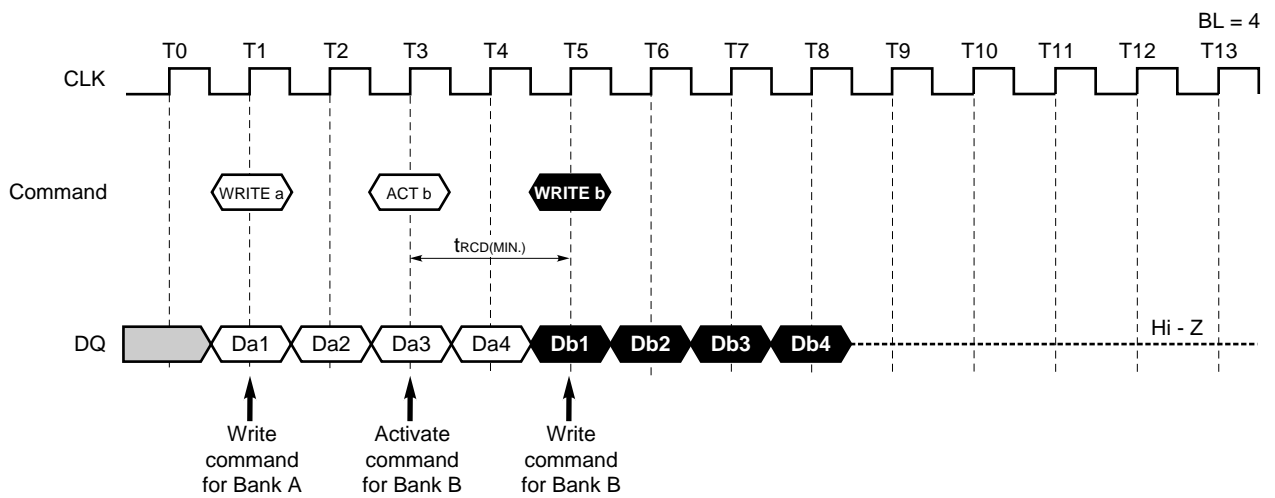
BL = 4

T0 T1 T2 T3 T4 T5 T6 T7 T8 T9 T10 T11 T12 T13

CLK

Command

WRITE a

ACT b

WRITE b

$t_{RCD(MIN.)}$

DQ

Da1 Da2 Da3 Da4 Db1 Db2 Db3 Db4

Hi - Z

Write command for Bank A

Activate command for Bank B

Write command for Bank B